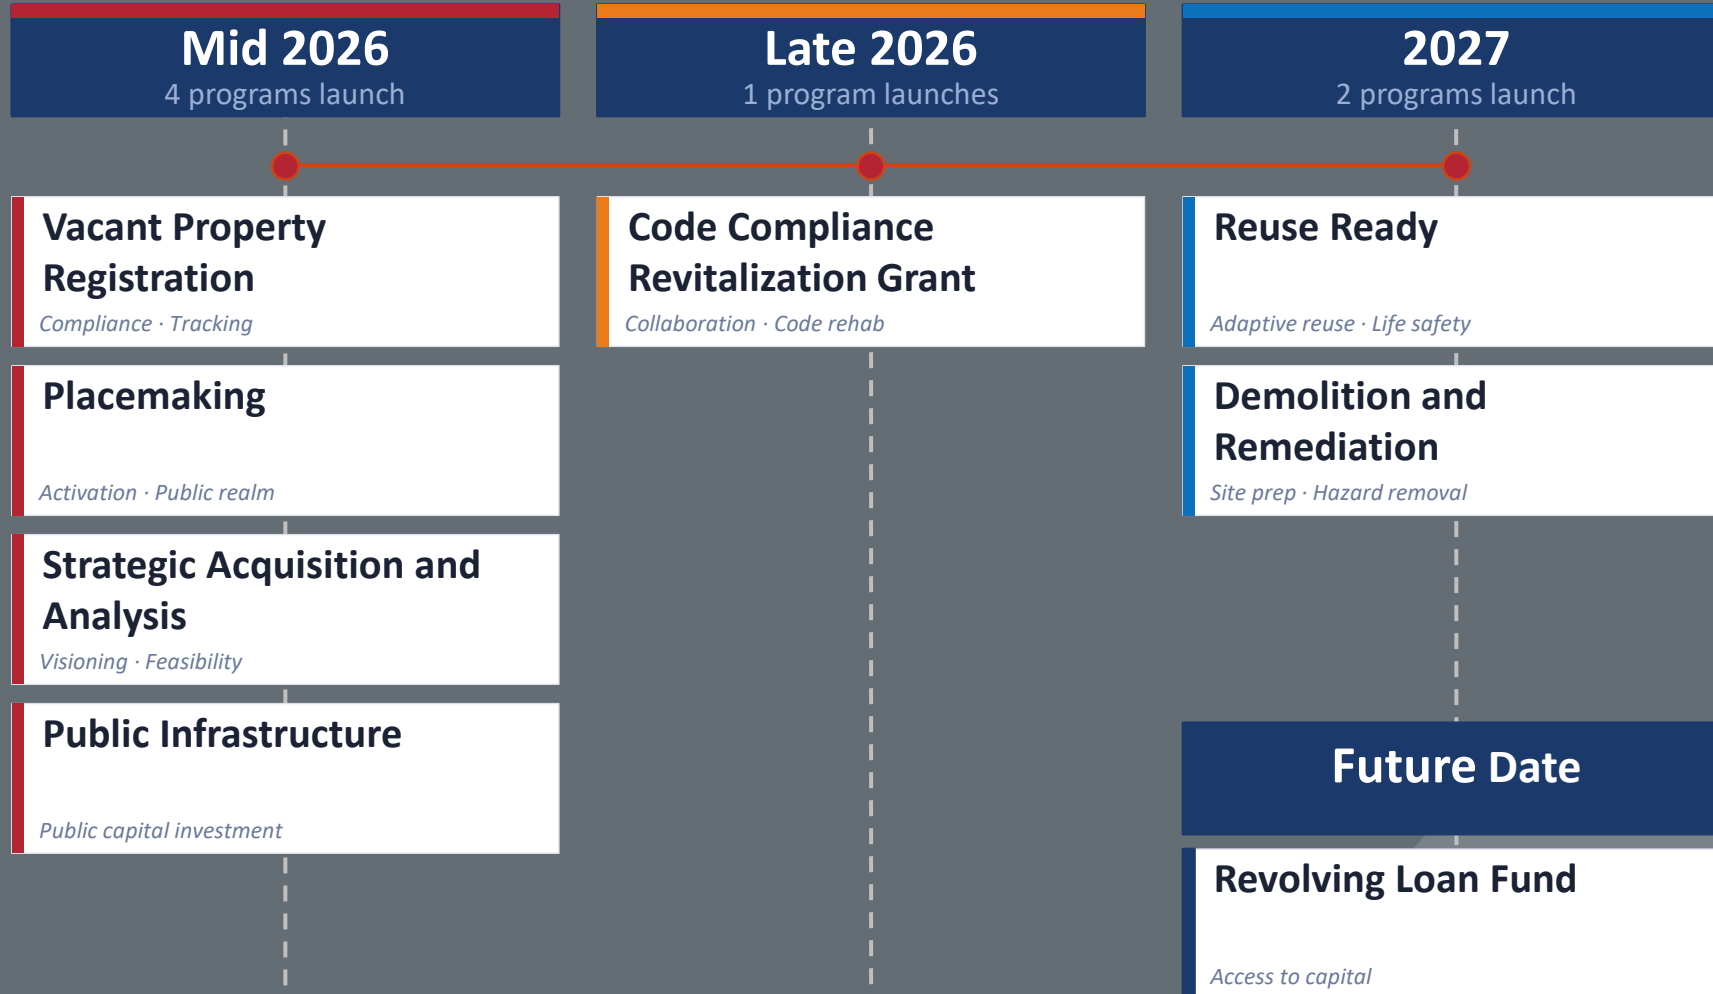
Mid 2026
4 programs launch

Vacant Property Registration
Compliance · Tracking

Placemaking
Activation · Public realm

Strategic Acquisition and Analysis
Visioning · Feasibility

Public Infrastructure
Public capital investment

Late 2026
1 program launches

Code Compliance Revitalization Grant
Collaboration · Code rehab

2027
2 programs launch

Reuse Ready
Adaptive reuse · Life safety

Demolition and Remediation
Site prep · Hazard removal

Future Date

Revolving Loan Fund
Access to capital